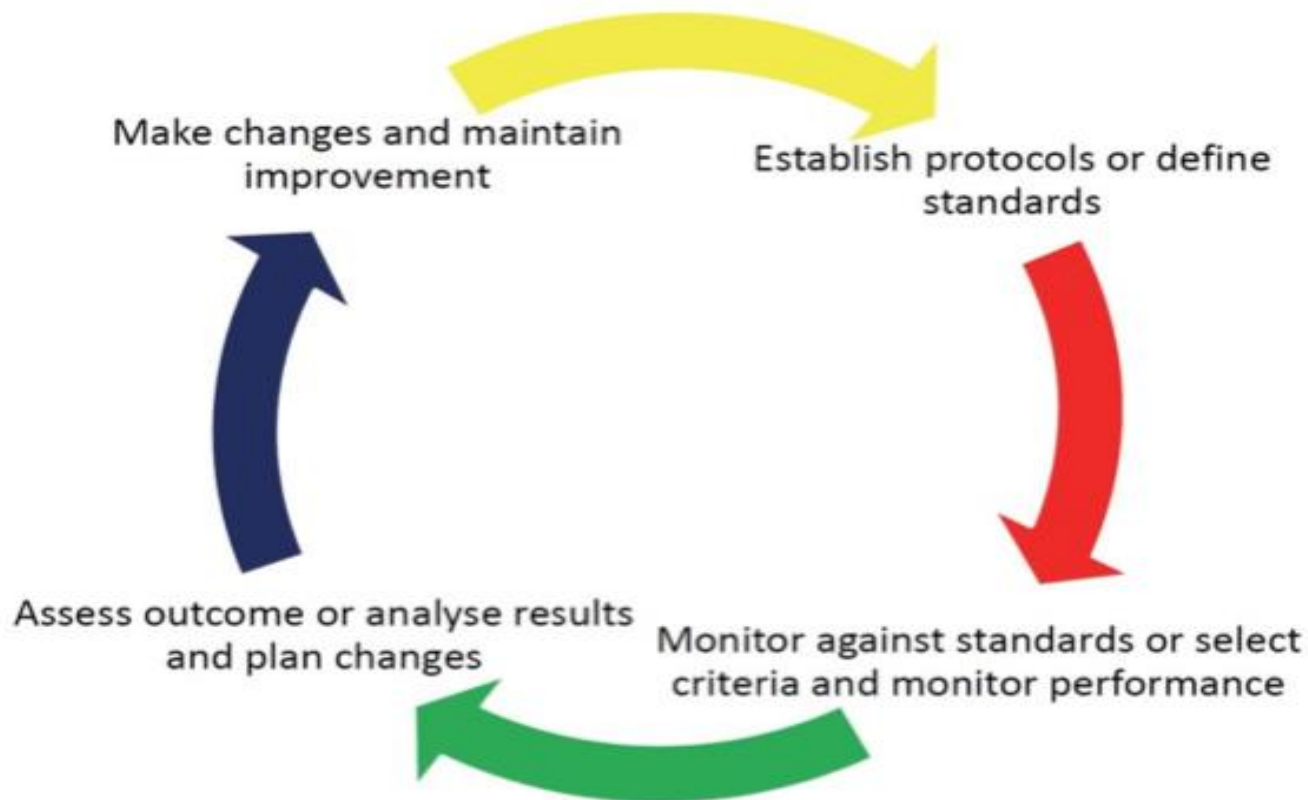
Make changes and maintain improvement

Establish protocols or define standards

Monitor against standards or select criteria and monitor performance

Assess outcome or analyse results and plan changes